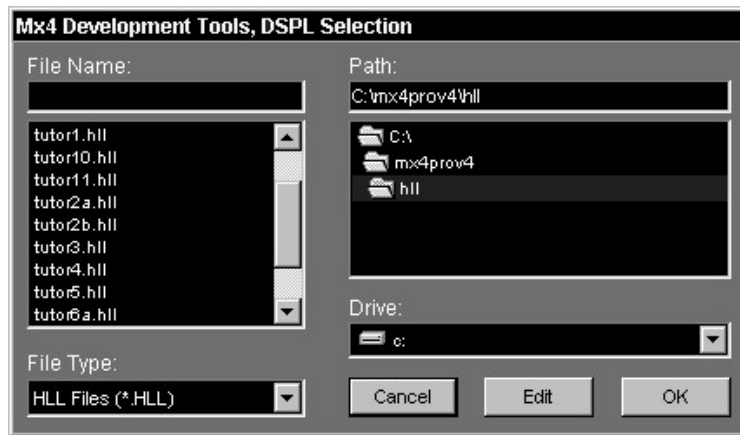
Mx4 Development Tools, DSPL Selection

File Name:

tutor1.hll
tutor10.hll
tutor11.hll
tutor2a.hll
tutor2b.hll
tutor3.hll
tutor4.hll
tutor5.hll
tutor6a.hll

File Type:

HLL Files (*.HLL)

Path:

C:\mx4prov4\hll

C:\
mx4prov4
hll

Drive:

c:

Cancel

Edit

OK